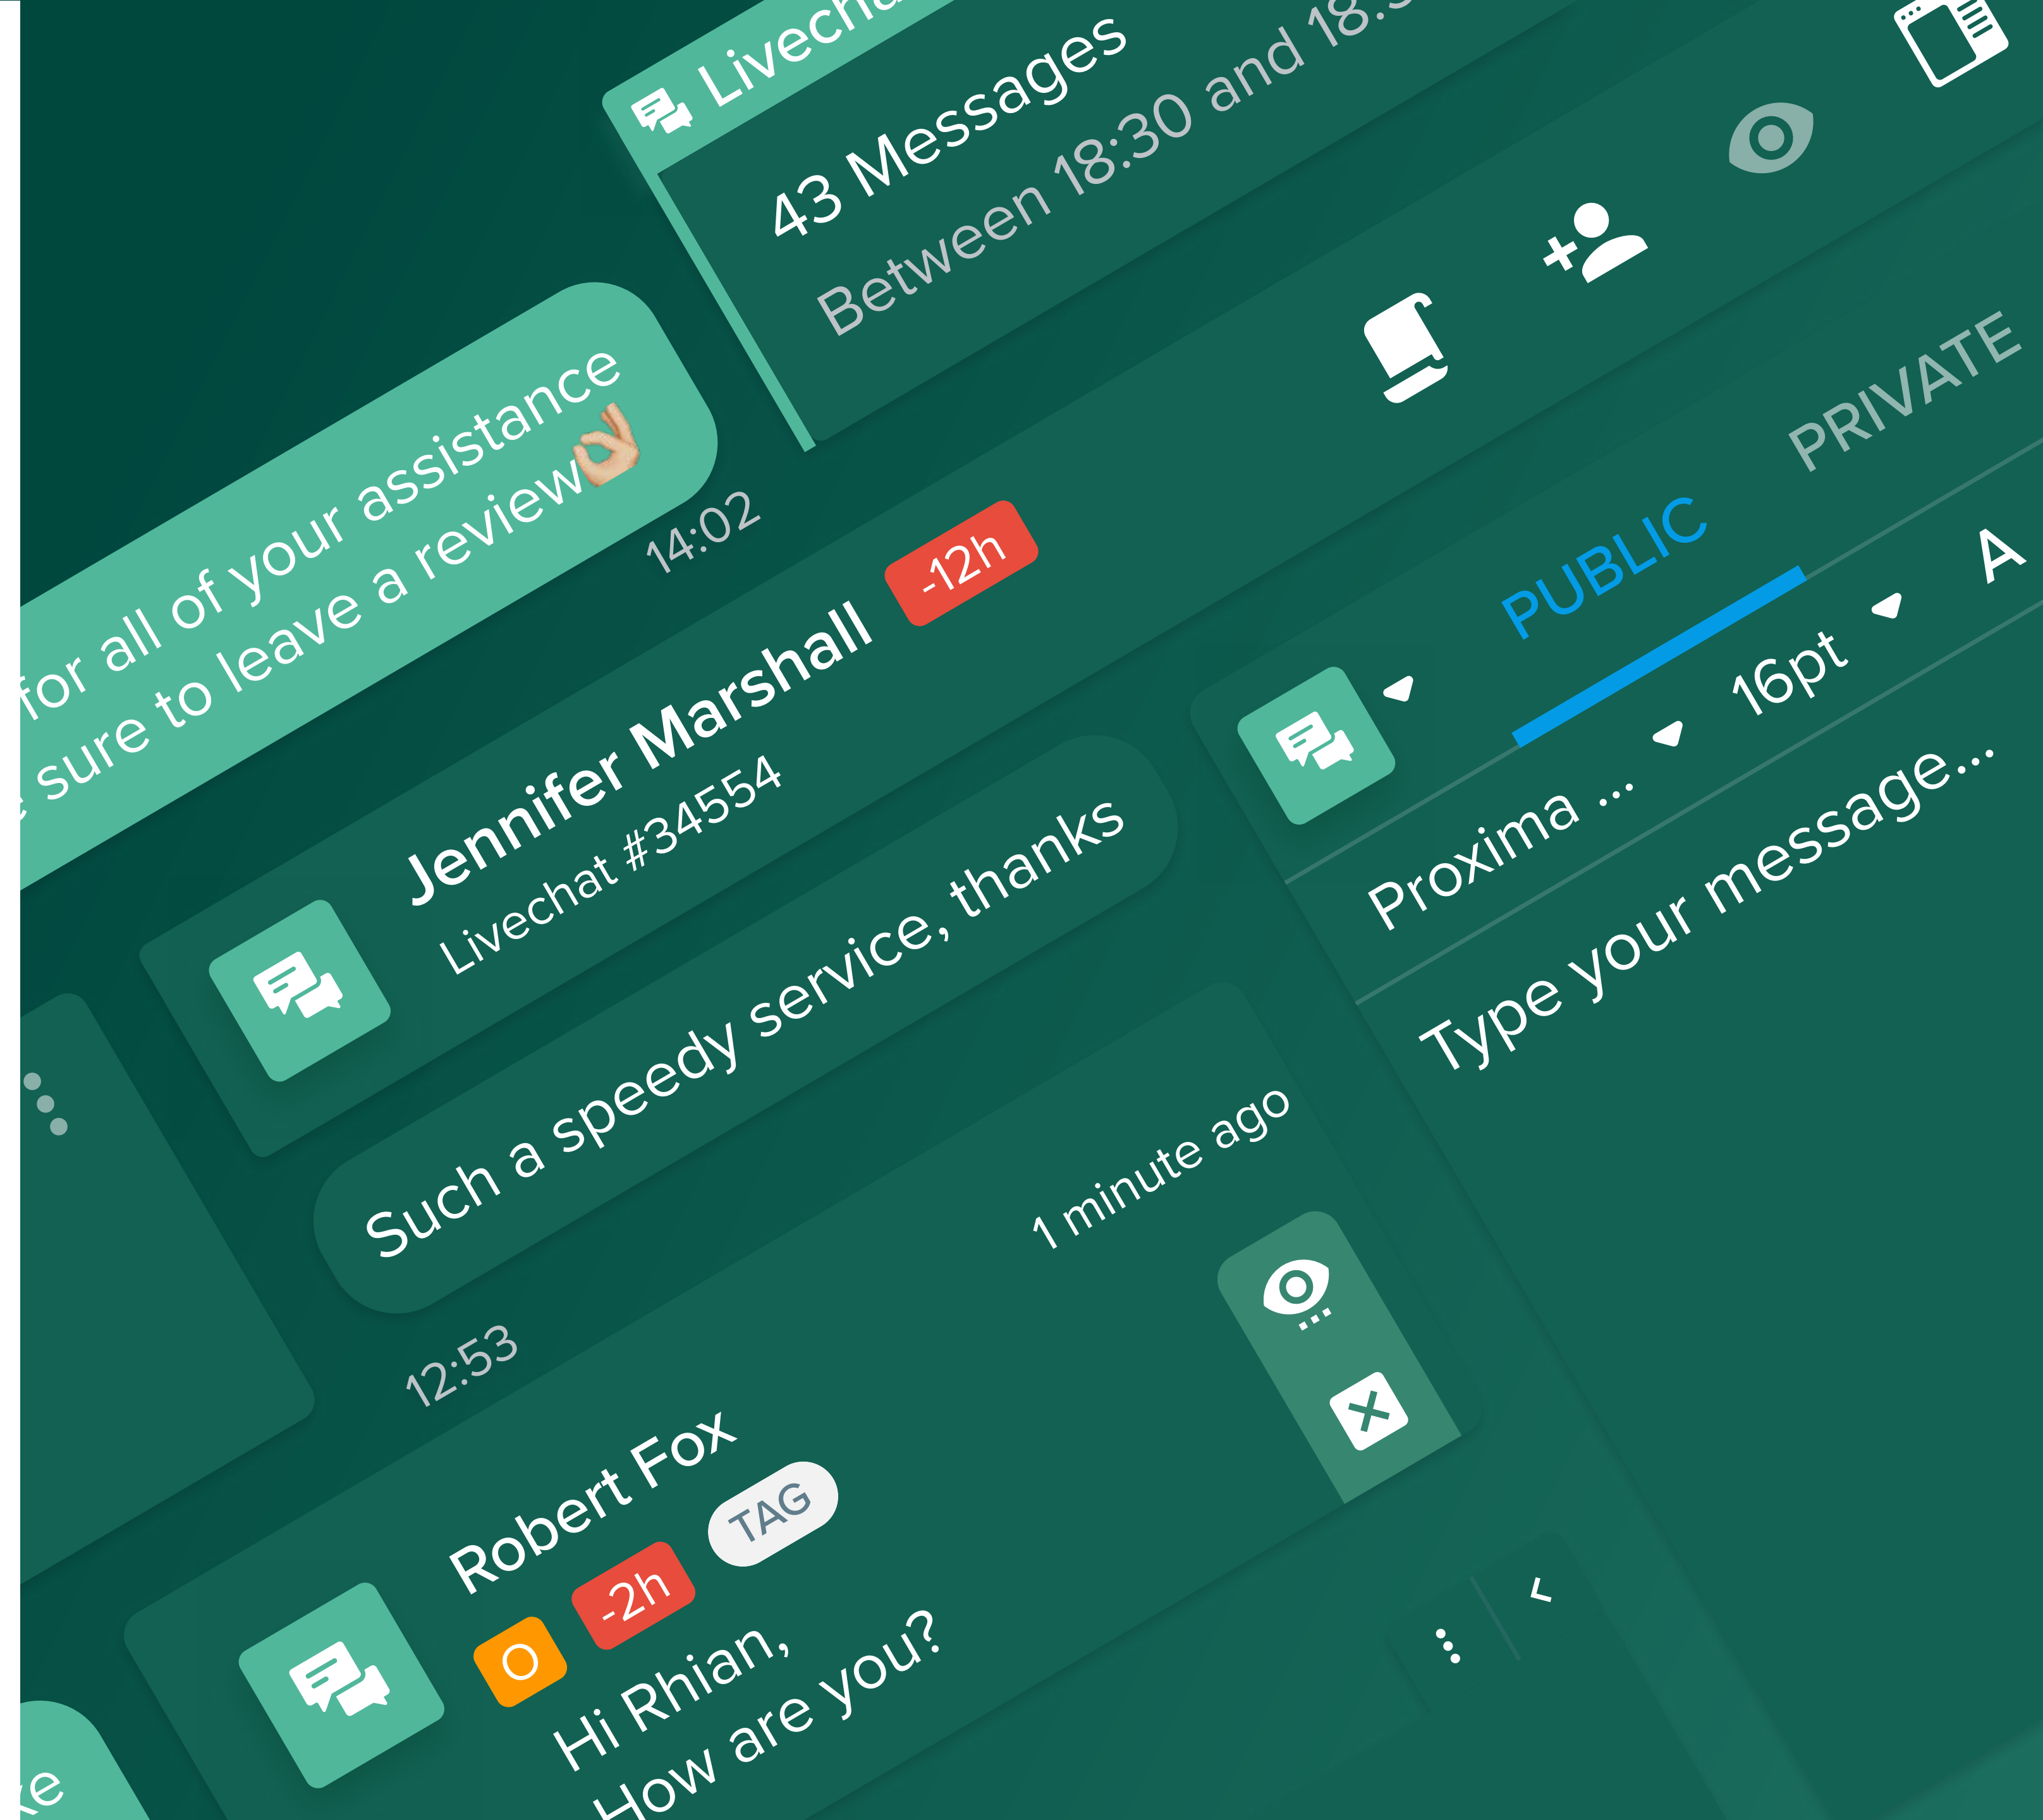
Livechat
43 Messages
Between 18:30 and 18:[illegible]

for all of your assistance
sure to leave a review👌
14:02

Jennifer Marshall -12h
Livechat #34554

PUBLIC PRIVATE
Proxima ... 16pt A
Type your message...

Such a speedy service, thanks
12:53

1 minute ago

Robert Fox TAG
O -2h
Hi Rhian,
How are you?

e